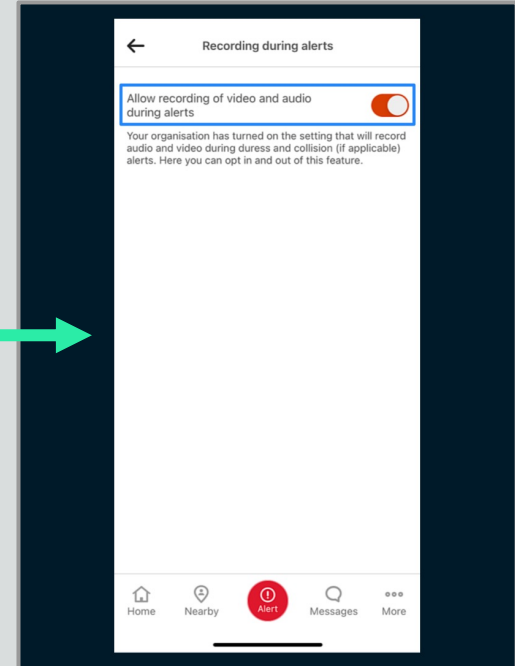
Recording during alerts

Allow recording of video and audio during alerts

Your organisation has turned on the setting that will record audio and video during duress and collision (if applicable) alerts. Here you can opt in and out of this feature.

Home Nearby Alert Messages More